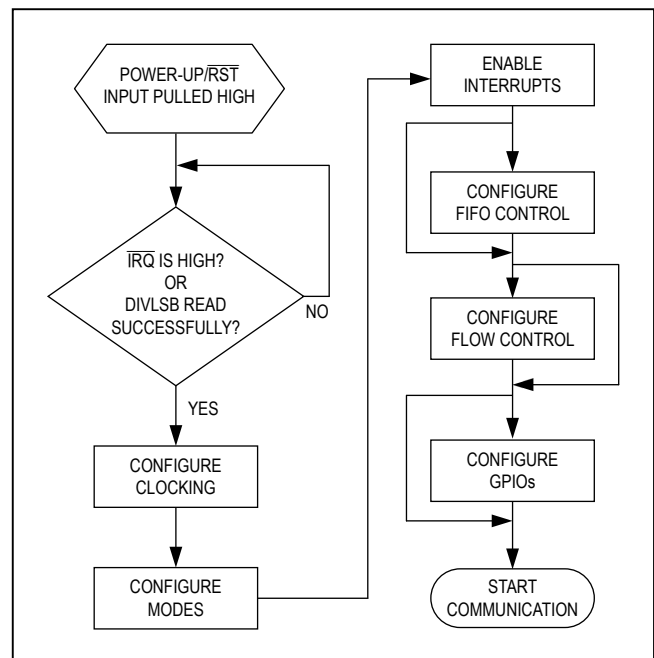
POWER-UP/$\overline{\text{RST}}$ INPUT PULLED HIGH

$\overline{\text{IRQ}}$ IS HIGH? OR DIVLSB READ SUCCESSFULLY?

NO

YES

CONFIGURE CLOCKING

CONFIGURE MODES

ENABLE INTERRUPTS

CONFIGURE FIFO CONTROL

CONFIGURE FLOW CONTROL

CONFIGURE GPIOs

START COMMUNICATION